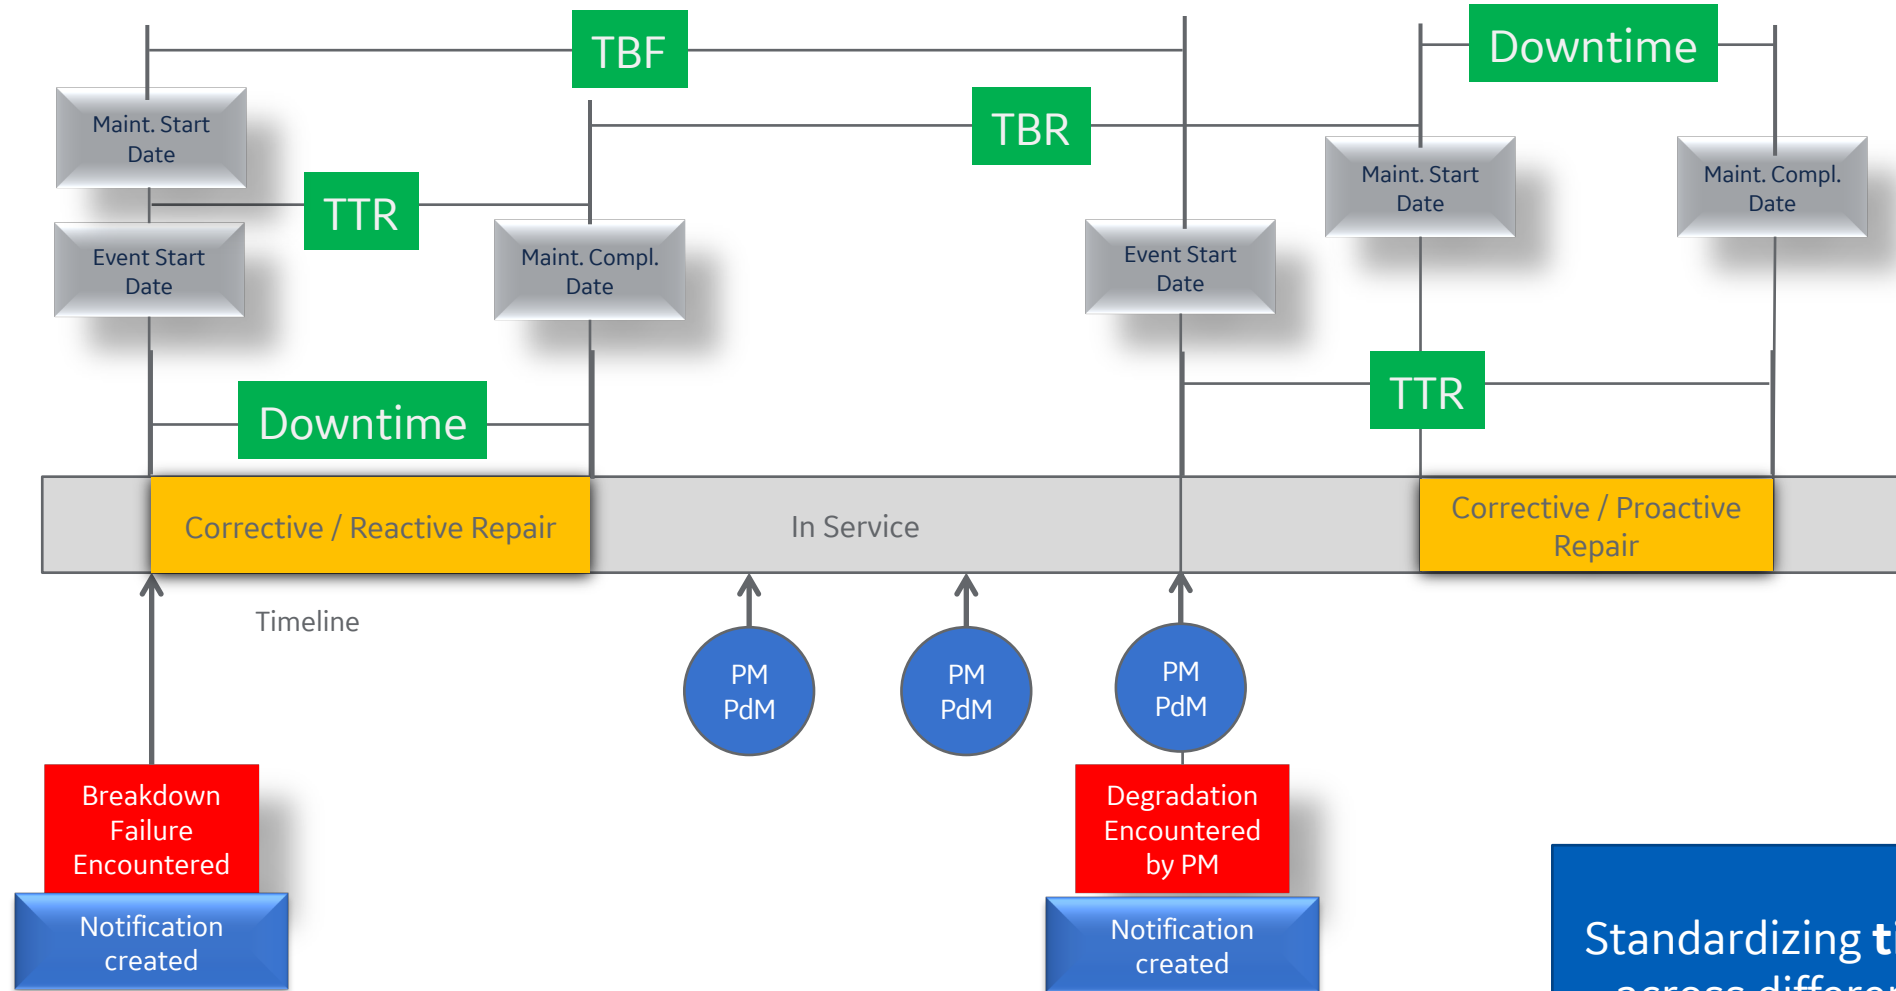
TBF

Downtime

TBR

Maint. Start Date

TTR

Event Start Date

Maint. Compl. Date

Event Start Date

Maint. Start Date

Maint. Compl. Date

TTR

Downtime

Corrective / Reactive Repair

In Service

Corrective / Proactive Repair

Timeline

PM PdM

PM PdM

PM PdM

Breakdown Failure Encountered

Notification created

Degradation Encountered by PM

Notification created

Standardizing t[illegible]
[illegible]